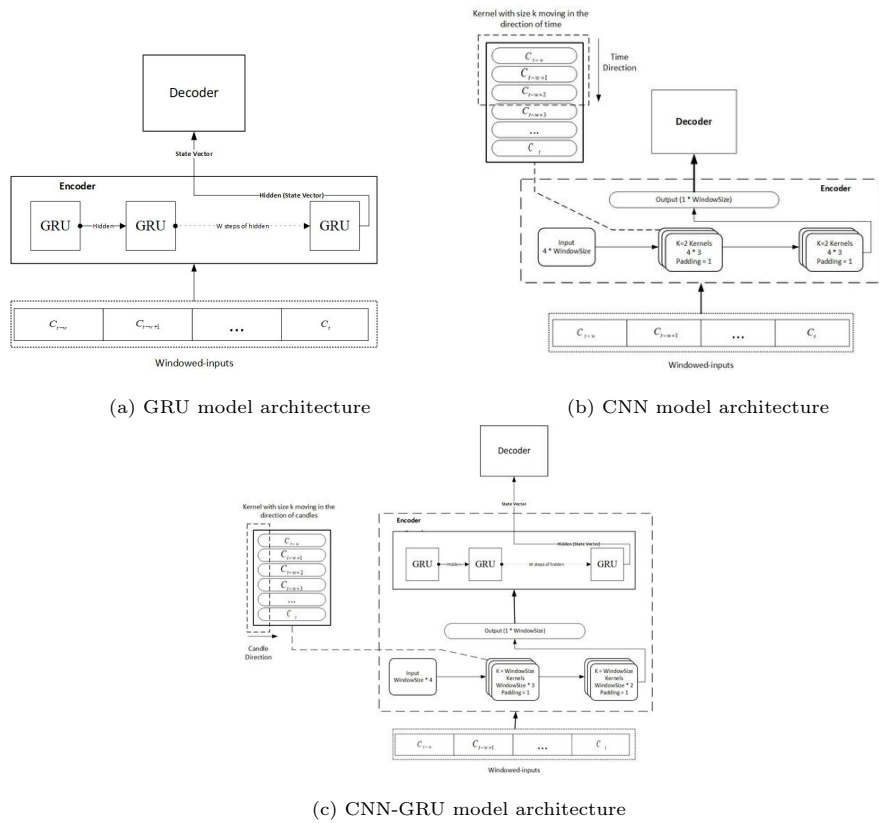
Decoder

State Vector

Encoder

Hidden (State Vector)

GRU

Hidden

GRU

W steps of hidden

GRU

$C_{t-w}$

$C_{t-w+1}$

...

$C_t$

Windowed-inputs

(a) GRU model architecture

Kernel with size k moving in the direction of time

$C_{t-w}$

$C_{t-w+1}$

$C_{t-w+2}$

$C_{t-w+3}$

...

$C_t$

Time Direction

Decoder

Encoder

Output (1 * WindowSize)

Input 4 * WindowSize

K=2 Kernels 4 * 3 Padding = 1

K=2 Kernels 4 * 3 Padding = 1

$C_{t-w}$

$C_{t-w+1}$

...

$C_t$

Windowed-inputs

(b) CNN model architecture

Decoder

State Vector

Kernel with size k moving in the direction of candles

$C_{t-w}$

$C_{t-w+1}$

$C_{t-w+2}$

$C_{t-w+3}$

...

$C_t$

Candle Direction

Encoder

Hidden (State Vector)

GRU

Hidden

GRU

W steps of hidden

GRU

Output (1 * WindowSize)

Input WindowSize * 4

K = WindowSize Kernels WindowSize * 3 Padding = 1

K = WindowSize Kernels WindowSize * 2 Padding = 1

$C_{t-w}$

$C_{t-w+1}$

...

$C_t$

Windowed-inputs

(c) CNN-GRU model architecture